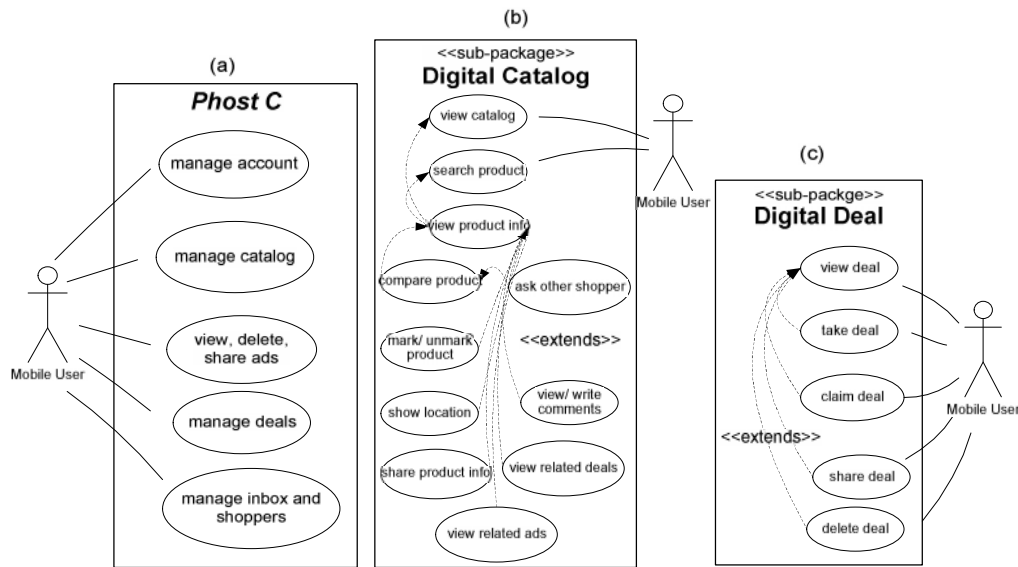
(a)

Phost C

manage account

manage catalog

view, delete, share ads

manage deals

manage inbox and shoppers

Mobile User

(b)

<<sub-package>>
Digital Catalog

view catalog

search product

view product info

compare product

ask other shopper

mark/ unmark product

<<extends>>

show location

view/ write comments

share product info

view related deals

view related ads

Mobile User

(c)

<<sub-packge>>
Digital Deal

view deal

take deal

claim deal

<<extends>>

share deal

delete deal

Mobile User